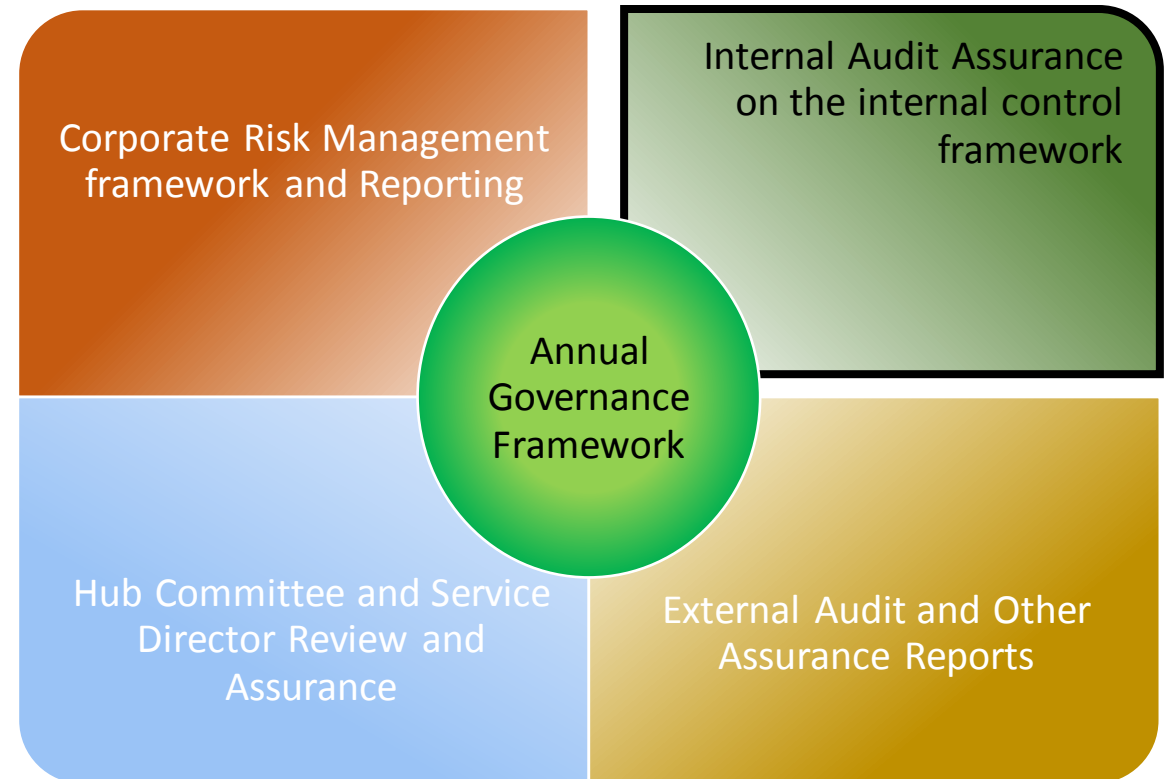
Corporate Risk Management framework and Reporting

Internal Audit Assurance on the internal control framework

Annual Governance Framework

Hub Committee and Service Director Review and Assurance

External Audit and Other Assurance Reports